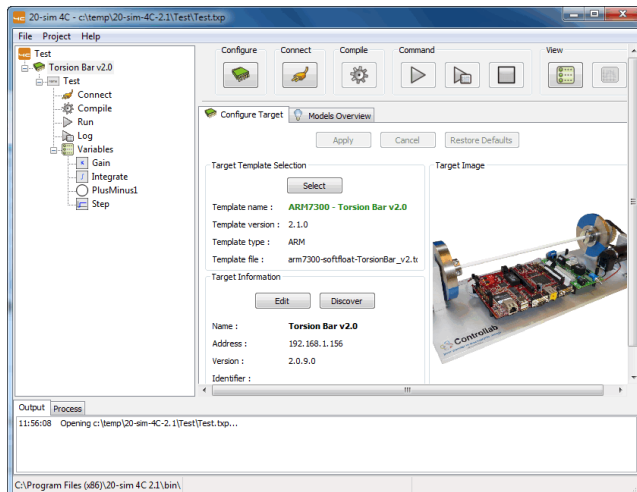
4C 20-sim 4C - c:\temp\20-sim-4C-2.1\Test\Test.txp

File Project Help

Test
Torsion Bar v2.0
Test
Connect
Compile
Run
Log
Variables
Gain
Integrate
PlusMinus1
Step

Configure Connect Compile Command View

Configure Target | Models Overview

Apply Cancel Restore Defaults

Target Template Selection

Select

Template name : ARM7300 - Torsion Bar v2.0
Template version : 2.1.0
Template type : ARM
Template file : arm7300-softfloat-TorsionBar_v2.tc

Target Information

Edit Discover

Name : Torsion Bar v2.0
Address : 192.168.1.156
Version : 2.0.9.0
Identifier :

Target Image

Controllab

Output Process

11:56:08 Opening c:\temp\20-sim-4C-2.1\Test\Test.txp...

C:\Program Files (x86)\20-sim 4C 2.1\bin\